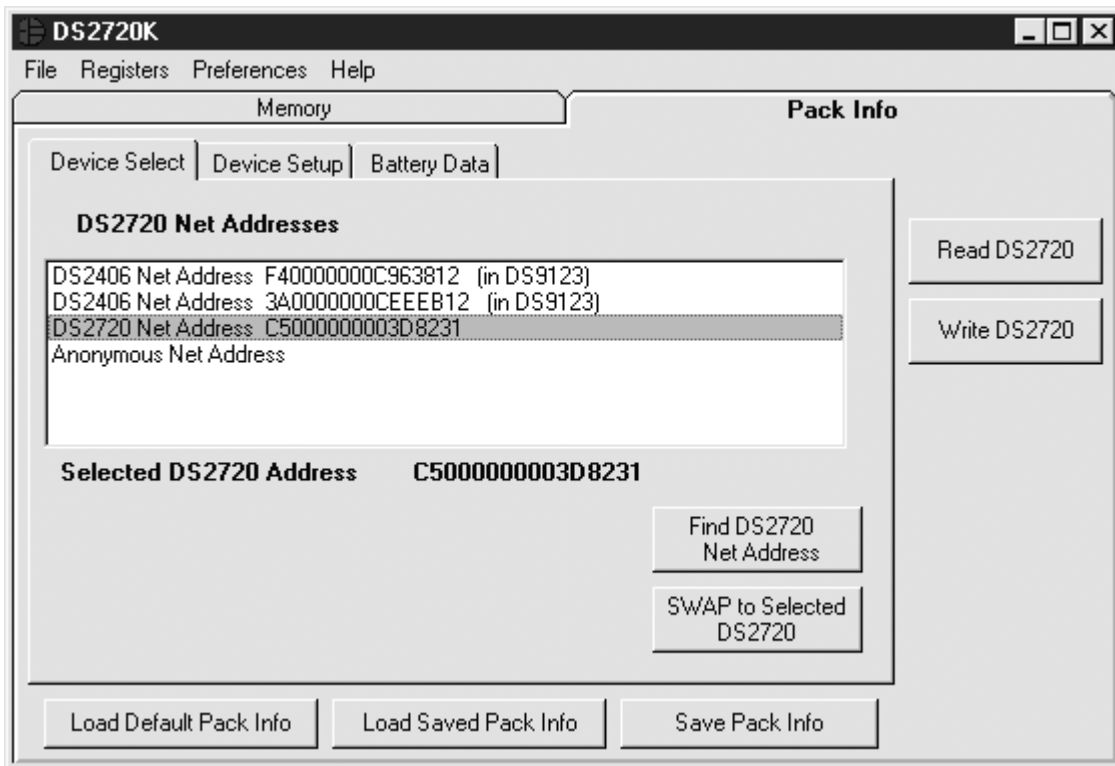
DS2720K

File Registers Preferences Help

Memory

Pack Info

Device Select | Device Setup | Battery Data

DS2720 Net Addresses

DS2406 Net Address F40000000C963812 (in DS9123)
DS2406 Net Address 3A0000000CEEEB12 (in DS9123)
DS2720 Net Address C5000000003D8231
Anonymous Net Address

Selected DS2720 Address C5000000003D8231

Find DS2720 Net Address

SWAP to Selected DS2720

Read DS2720

Write DS2720

Load Default Pack Info

Load Saved Pack Info

Save Pack Info